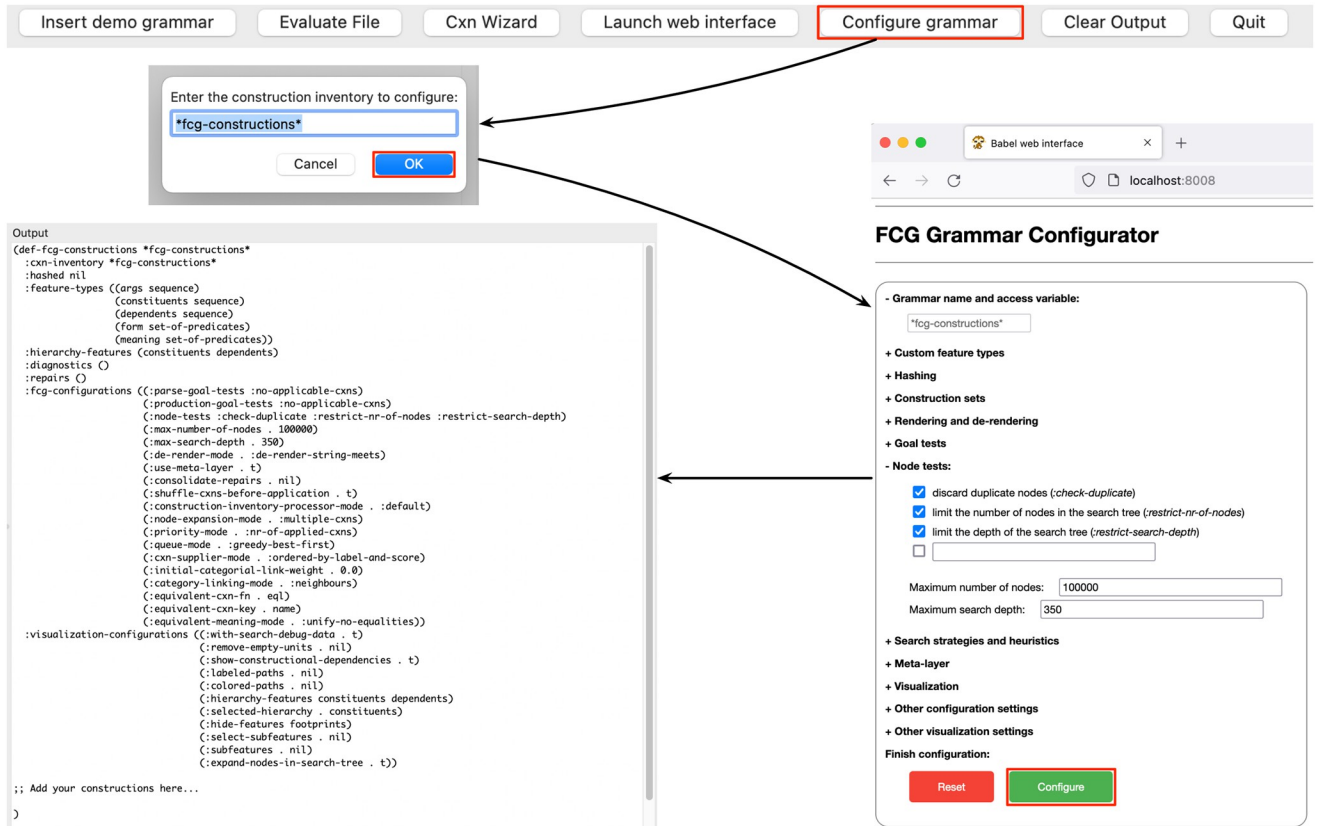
Insert demo grammar Evaluate File Cxn Wizard Launch web interface Configure grammar Clear Output Quit

Enter the construction inventory to configure:

*fcg-constructions*

Cancel OK

Babel web interface

localhost:8008

FCG Grammar Configurator

- Grammar name and access variable:

*fcg-constructions*

+ Custom feature types
+ Hashing
+ Construction sets
+ Rendering and de-rendering
+ Goal tests
- Node tests:

discard duplicate nodes (:check-duplicate)
limit the number of nodes in the search tree (:restrict-nr-of-nodes)
limit the depth of the search tree (:restrict-search-depth)

Maximum number of nodes: 100000
Maximum search depth: 350

+ Search strategies and heuristics
+ Meta-layer
+ Visualization
+ Other configuration settings
+ Other visualization settings
Finish configuration:

Reset Configure

Output
(def-fcg-constructions *fcg-constructions*
  :cxn-inventory *fcg-constructions*
  :hashed nil
  :feature-types ((args sequence)
                  (constituents sequence)
                  (dependents sequence)
                  (form set-of-predicates)
                  (meaning set-of-predicates))
  :hierarchy-features (constituents dependents)
  :diagnostics ()
  :repairs ()
  :fcg-configurations ((:parse-goal-tests :no-applicable-cxns)
                       (:production-goal-tests :no-applicable-cxns)
                       (:node-tests :check-duplicate :restrict-nr-of-nodes :restrict-search-depth)
                       (:max-number-of-nodes . 100000)
                       (:max-search-depth . 350)
                       (:de-render-mode . :de-render-string-meets)
                       (:use-meta-layer . t)
                       (:consolidate-repairs . nil)
                       (:shuffle-cxns-before-application . t)
                       (:construction-inventory-processor-mode . :default)
                       (:node-expansion-mode . :multiple-cxns)
                       (:priority-mode . :nr-of-applied-cxns)
                       (:queue-mode . :greedy-best-first)
                       (:cxn-supplier-mode . :ordered-by-label-and-score)
                       (:initial-categorial-link-weight . 0.0)
                       (:category-linking-mode . :neighbours)
                       (:equivalent-cxn-fn . eql)
                       (:equivalent-cxn-key . name)
                       (:equivalent-meaning-mode . :unify-no-equalities))
  :visualization-configurations ((:with-search-debug-data . t)
                                 (:remove-empty-units . nil)
                                 (:show-constructional-dependencies . t)
                                 (:labeled-paths . nil)
                                 (:colored-paths . nil)
                                 (:hierarchy-features constituents dependents)
                                 (:selected-hierarchy . constituents)
                                 (:hide-features footprints)
                                 (:select-subfeatures . nil)
                                 (:subfeatures . nil)
                                 (:expand-nodes-in-search-tree . t))

;; Add your constructions here...

)